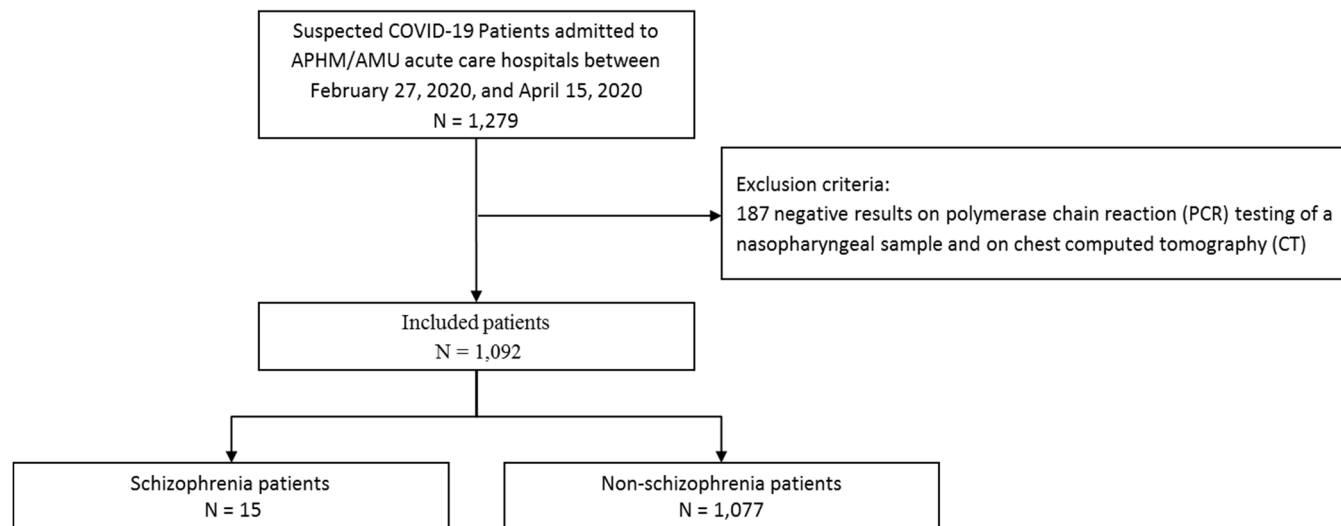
Suspected COVID-19 Patients admitted to APHM/AMU acute care hospitals between February 27, 2020, and April 15, 2020
N = 1,279

Exclusion criteria:
187 negative results on polymerase chain reaction (PCR) testing of a nasopharyngeal sample and on chest computed tomography (CT)

Included patients
N = 1,092

Schizophrenia patients
N = 15

Non-schizophrenia patients
N = 1,077